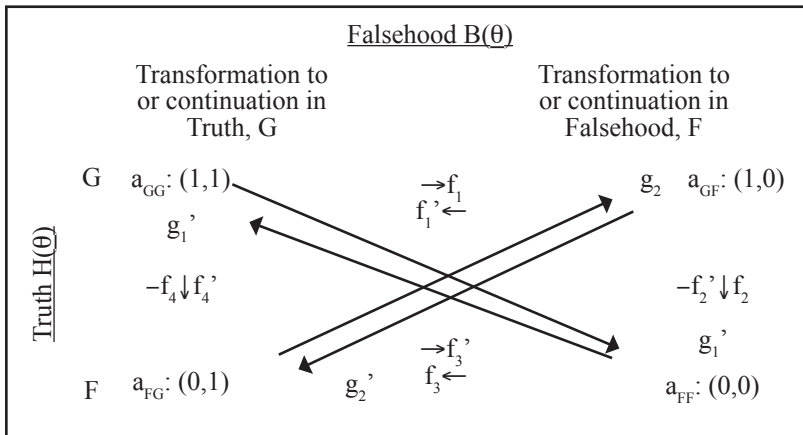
Falsehood B(θ)

Transformation to or continuation in Truth, G

Transformation to or continuation in Falsehood, F

Truth H(θ)

G $a_{GG}$: (1,1)

$g_1$'

$\rightarrow f_1$
$f_1$'$\leftarrow$

$g_2$ $a_{GF}$: (1,0)

$-f_4 \downarrow f_4$'

$-f_2$'$\downarrow f_2$

$g_1$'

$\rightarrow f_3$'
$f_3\leftarrow$

F $a_{FG}$: (0,1)

$g_2$'

$a_{FF}$: (0,0)